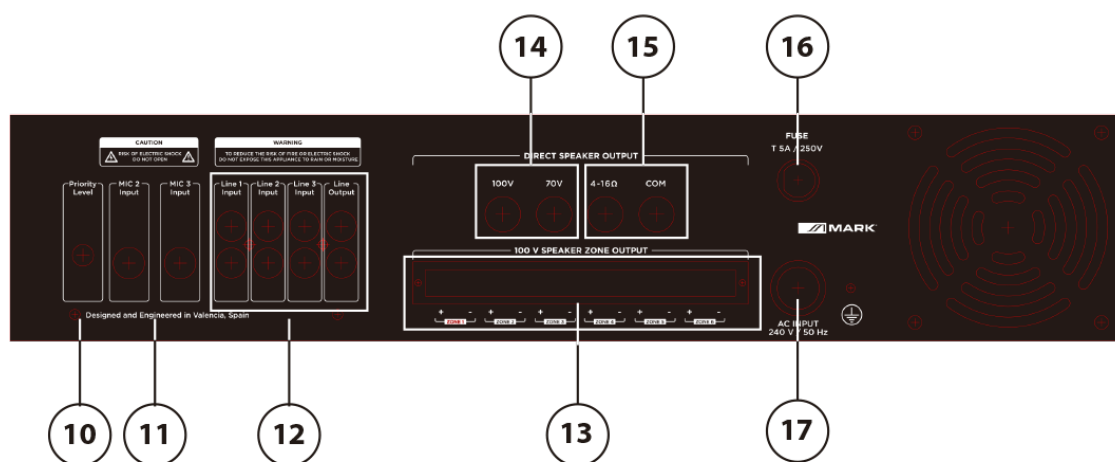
14
15
16

CAUTION
RISK OF ELECTRIC SHOCK
DO NOT OPEN

WARNING
TO REDUCE THE RISK OF FIRE OR ELECTRIC SHOCK
DO NOT EXPOSE THIS APPLIANCE TO RAIN OR MOISTURE

Priority Level
MIC 2 Input
MIC 3 Input
Line 1 Input
Line 2 Input
Line 3 Input
Line Output

DIRECT SPEAKER OUTPUT
100V
70V
4-16Ω
COM

FUSE
T 5A / 250V

MARK

100 V SPEAKER ZONE OUTPUT
+ - ZONE 1
+ - ZONE 2
+ - ZONE 3
+ - ZONE 4
+ - ZONE 5
+ - ZONE 6

AC INPUT
240 V / 50 Hz

Designed and Engineered in Valencia, Spain

10
11
12
13
17